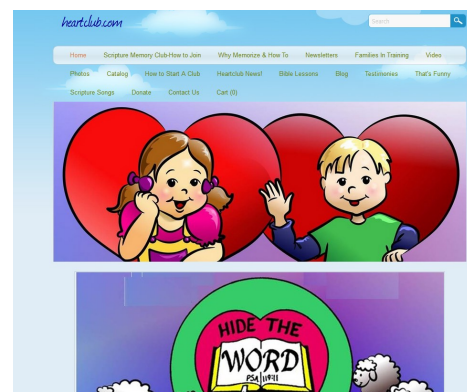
heartclub.com

Search

Home Scripture Memory Club-How to Join Why Memorize & How To Newsletters Families In Training Video Photos Catalog How to Start A Club Heartclub News! Bible Lessons Blog Testimonies That's Funny Scripture Songs Donate Contact Us Cart (0)

HIDE THE WORD PSA 119:11